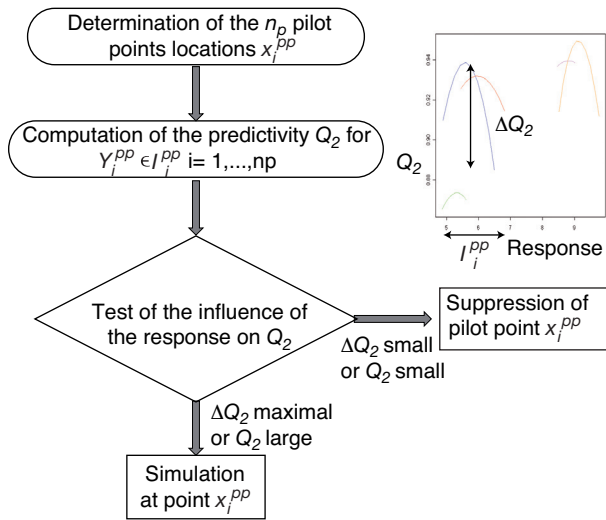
Determination of the $n_p$ pilot points locations $x_i^{pp}$

Computation of the predictivity $Q_2$ for $Y_i^{pp} \in I_i^{pp}$ i= 1,...,np

0.94

0.92

0.90

0.88

5

6

7

8

9

$\Delta Q_2$

$Q_2$

$I_i^{pp}$ Response

Test of the influence of the response on $Q_2$

Suppression of pilot point $x_i^{pp}$

$\Delta Q_2$ small or $Q_2$ small

$\Delta Q_2$ maximal or $Q_2$ large

Simulation at point $x_i^{pp}$